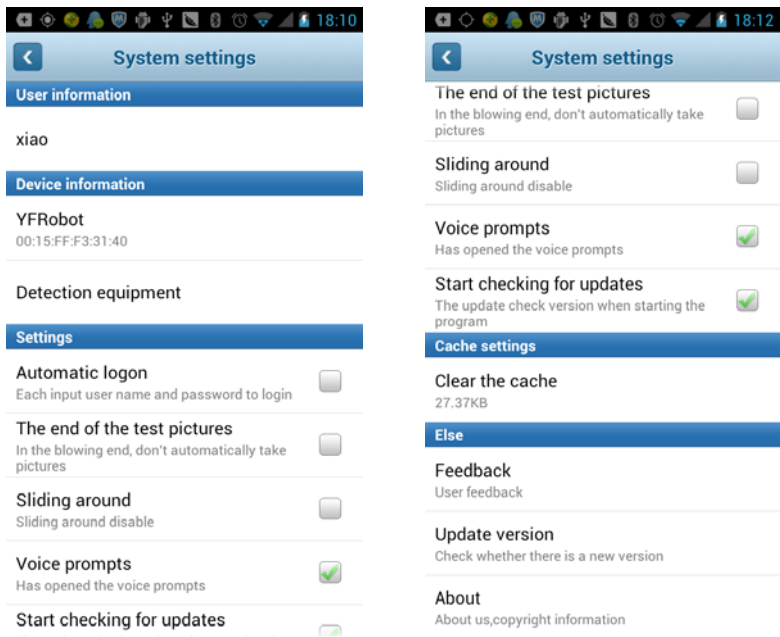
18:10

System settings

User information

xiao

Device information

YFRobot
00:15:FF:F3:31:40

Detection equipment

Settings

Automatic logon
Each input user name and password to login

The end of the test pictures
In the blowing end, don't automatically take pictures

Sliding around
Sliding around disable

Voice prompts
Has opened the voice prompts

Start checking for updates
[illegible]

18:12

System settings

The end of the test pictures
In the blowing end, don't automatically take pictures

Sliding around
Sliding around disable

Voice prompts
Has opened the voice prompts

Start checking for updates
The update check version when starting the program

Cache settings

Clear the cache
27.37KB

Else

Feedback
User feedback

Update version
Check whether there is a new version

About
About us,copyright information